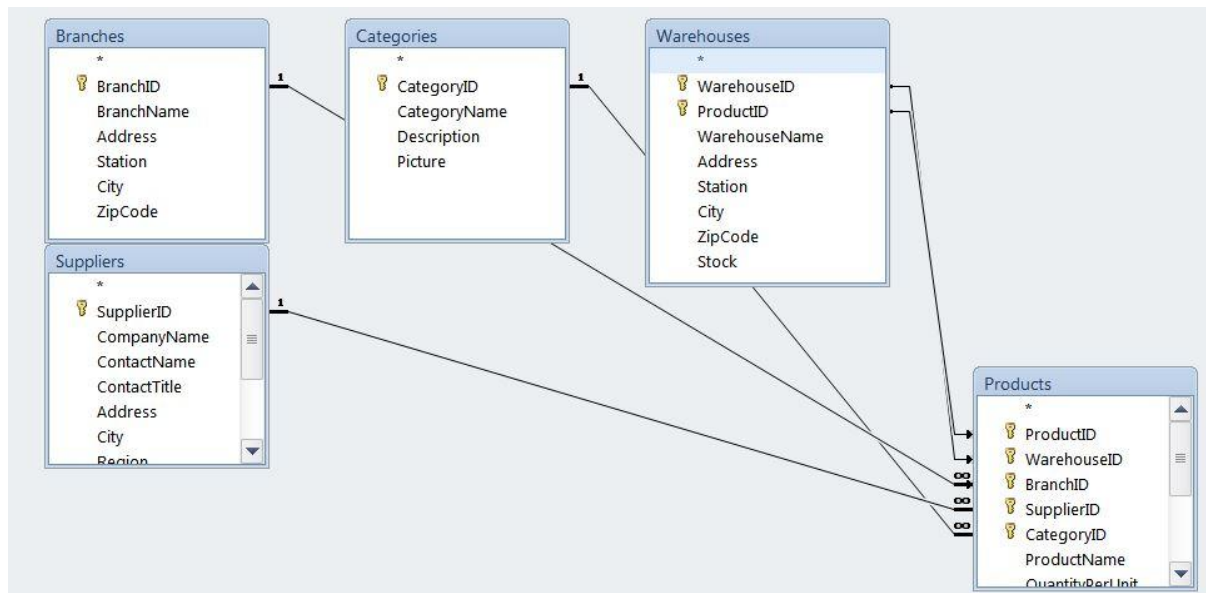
Branches
*
BranchID
BranchName
Address
Station
City
ZipCode

Categories
*
CategoryID
CategoryName
Description
Picture

Warehouses
*
WarehouseID
ProductID
WarehouseName
Address
Station
City
ZipCode
Stock

Suppliers
*
SupplierID
CompanyName
ContactName
ContactTitle
Address
City
Region

Products
*
ProductID
WarehouseID
BranchID
SupplierID
CategoryID
ProductName
QuantityPerUnit

1
1
1
∞
∞
∞